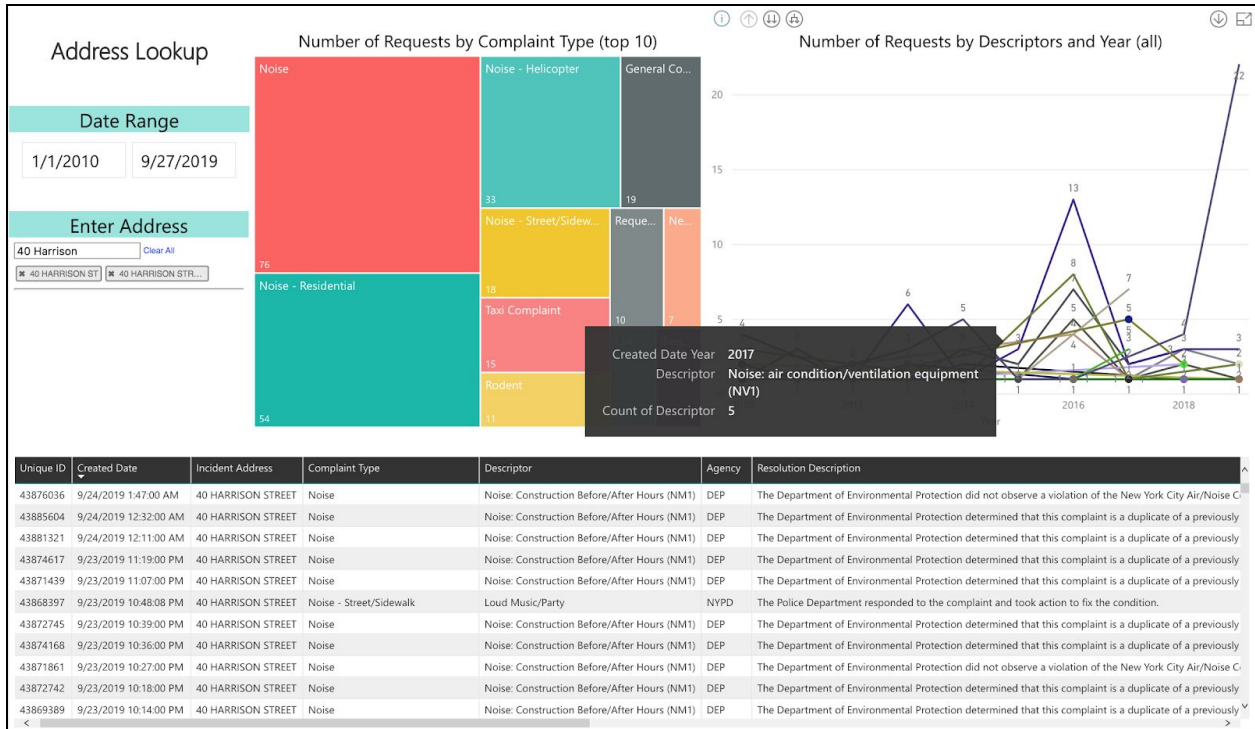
Address Lookup

Date Range

1/1/2010

9/27/2019

Enter Address

40 Harrison

Clear All

✖ 40 HARRISON ST

✖ 40 HARRISON STR...

Number of Requests by Complaint Type (top 10)

| Label | Count |
|---|---|
| Noise | 76 |
| Noise - Residential | 54 |
| Noise - Helicopter | 33 |
| General Co... | 19 |
| Noise - Street/Sidew... | 18 |
| Taxi Complaint | 15 |
| Rodent | 11 |
| Reque... | 10 |
| Ne... | 7 |

Number of Requests by Descriptors and Year (all)

20

15

10

5

22

13

8

7

6

5

5

5

5

4

4

4

3

3

3

2

2

1

1

1

1

2016

2018

Created Date Year 2017

Descriptor Noise: air condition/ventilation equipment (NV1)

Count of Descriptor 5

| Unique ID | Created Date | Incident Address | Complaint Type | Descriptor | Agency | Resolution Description |
|---|---|---|---|---|---|---|
| 43876036 | 9/24/2019 1:47:00 AM | 40 HARRISON STREET | Noise | Noise: Construction Before/After Hours (NM1) | DEP | The Department of Environmental Protection did not observe a violation of the New York City Air/Noise C |
| 43885604 | 9/24/2019 12:32:00 AM | 40 HARRISON STREET | Noise | Noise: Construction Before/After Hours (NM1) | DEP | The Department of Environmental Protection determined that this complaint is a duplicate of a previously |
| 43881321 | 9/24/2019 12:11:00 AM | 40 HARRISON STREET | Noise | Noise: Construction Before/After Hours (NM1) | DEP | The Department of Environmental Protection determined that this complaint is a duplicate of a previously |
| 43874617 | 9/23/2019 11:19:00 PM | 40 HARRISON STREET | Noise | Noise: Construction Before/After Hours (NM1) | DEP | The Department of Environmental Protection determined that this complaint is a duplicate of a previously |
| 43871439 | 9/23/2019 11:07:00 PM | 40 HARRISON STREET | Noise | Noise: Construction Before/After Hours (NM1) | DEP | The Department of Environmental Protection determined that this complaint is a duplicate of a previously |
| 43868397 | 9/23/2019 10:48:08 PM | 40 HARRISON STREET | Noise - Street/Sidewalk | Loud Music/Party | NYPD | The Police Department responded to the complaint and took action to fix the condition. |
| 43872745 | 9/23/2019 10:39:00 PM | 40 HARRISON STREET | Noise | Noise: Construction Before/After Hours (NM1) | DEP | The Department of Environmental Protection determined that this complaint is a duplicate of a previously |
| 43874168 | 9/23/2019 10:36:00 PM | 40 HARRISON STREET | Noise | Noise: Construction Before/After Hours (NM1) | DEP | The Department of Environmental Protection determined that this complaint is a duplicate of a previously |
| 43871861 | 9/23/2019 10:27:00 PM | 40 HARRISON STREET | Noise | Noise: Construction Before/After Hours (NM1) | DEP | The Department of Environmental Protection did not observe a violation of the New York City Air/Noise C |
| 43872742 | 9/23/2019 10:18:00 PM | 40 HARRISON STREET | Noise | Noise: Construction Before/After Hours (NM1) | DEP | The Department of Environmental Protection determined that this complaint is a duplicate of a previously |
| 43869389 | 9/23/2019 10:14:00 PM | 40 HARRISON STREET | Noise | Noise: Construction Before/After Hours (NM1) | DEP | The Department of Environmental Protection determined that this complaint is a duplicate of a previously |